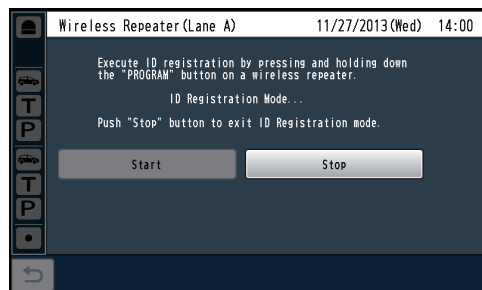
Wireless Repeater(Lane A)
11/27/2013(Wed) 14:00

T
P
T
P

Execute ID registration by pressing and holding down the "PROGRAM" button on a wireless repeater.

ID Registration Mode...

Push "Stop" button to exit ID Registration mode.

Start
Stop